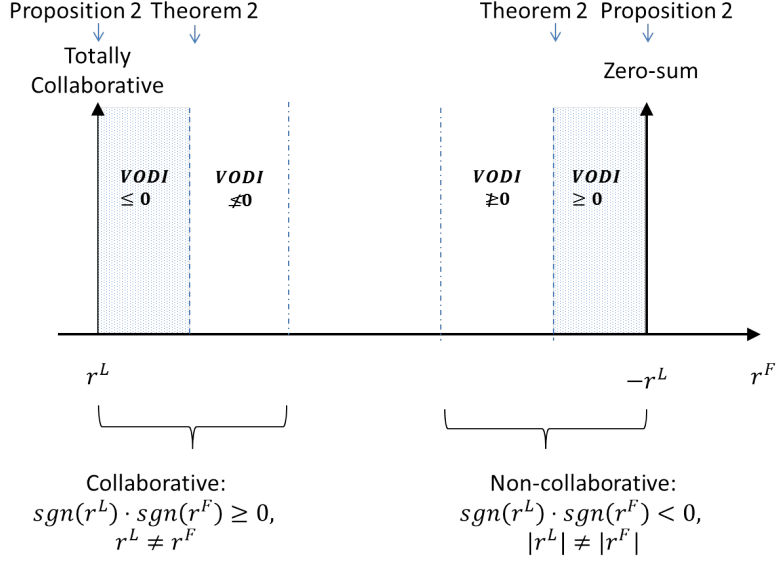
Proposition 2 Theorem 2

Totally Collaborative

Theorem 2 Proposition 2

Zero-sum

$\boldsymbol{VODI}$ $\leq \mathbf{0}$

$\boldsymbol{VODI}$ $\not\leq \mathbf{0}$

$\boldsymbol{VODI}$ $\not\geq \mathbf{0}$

$\boldsymbol{VODI}$ $\geq \mathbf{0}$

$r^L$

$-r^L$

$r^F$

Collaborative: $sgn(r^L) \cdot sgn(r^F) \geq 0$, $r^L \neq r^F$

Non-collaborative: $sgn(r^L) \cdot sgn(r^F) < 0$, $|r^L| \neq |r^F|$